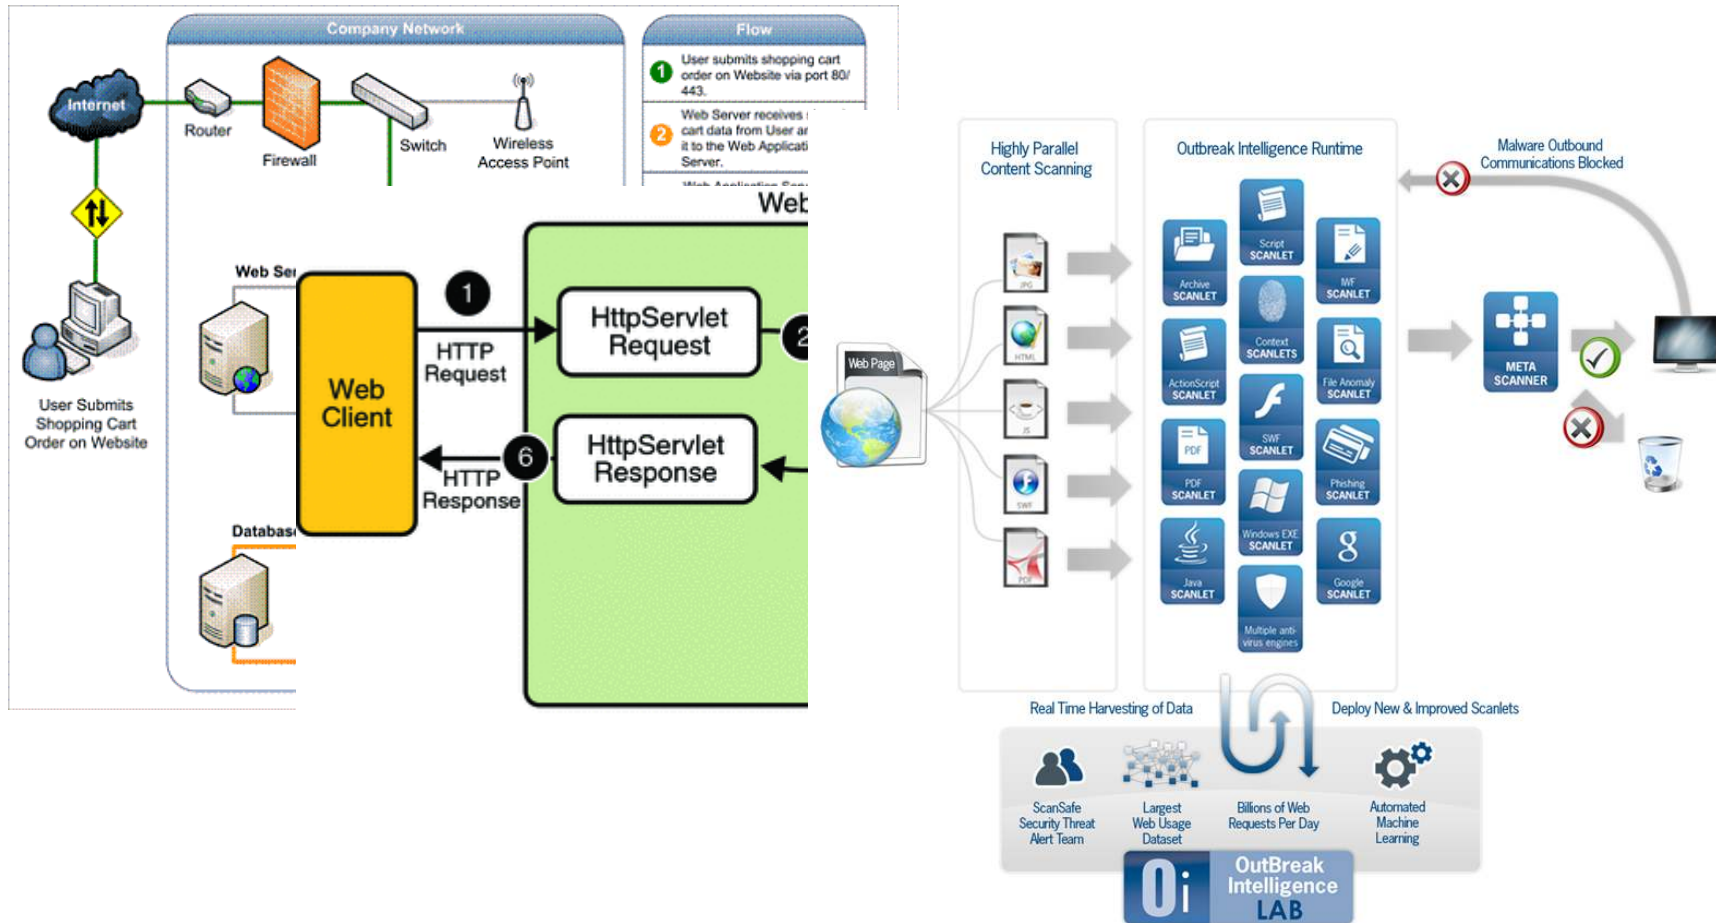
Company Network

Flow

1 User submits shopping cart order on Website via port 80/443.

2 Web Server receives cart data from User ar it to the Web Applicati Server.

Internet

Router

Firewall

Switch

Wireless Access Point

User Submits Shopping Cart Order on Website

Web Ser

Databas

Web

Web Client

1

HTTP Request

HttpServlet Request

2

6

HTTP Response

HttpServlet Response

Highly Parallel Content Scanning

Outbreak Intelligence Runtime

Malware Outbound Communications Blocked

Web Page

JPG

HTML

JS

SWF

PDF

Archive SCANLET

Script SCANLET

WF SCANLET

ActionScript SCANLET

Context SCANLETS

File Anomaly SCANLET

PDF SCANLET

SWF SCANLET

Phishing SCANLET

Java SCANLET

Windows EXE SCANLET

Google SCANLET

Multiple anti-virus engines

META SCANNER

Real Time Harvesting of Data

Deploy New & Improved Scanlets

ScanSafe Security Threat Alert Team

Largest Web Usage Dataset

Billions of Web Requests Per Day

Automated Machine Learning

Oi OutBreak Intelligence LAB